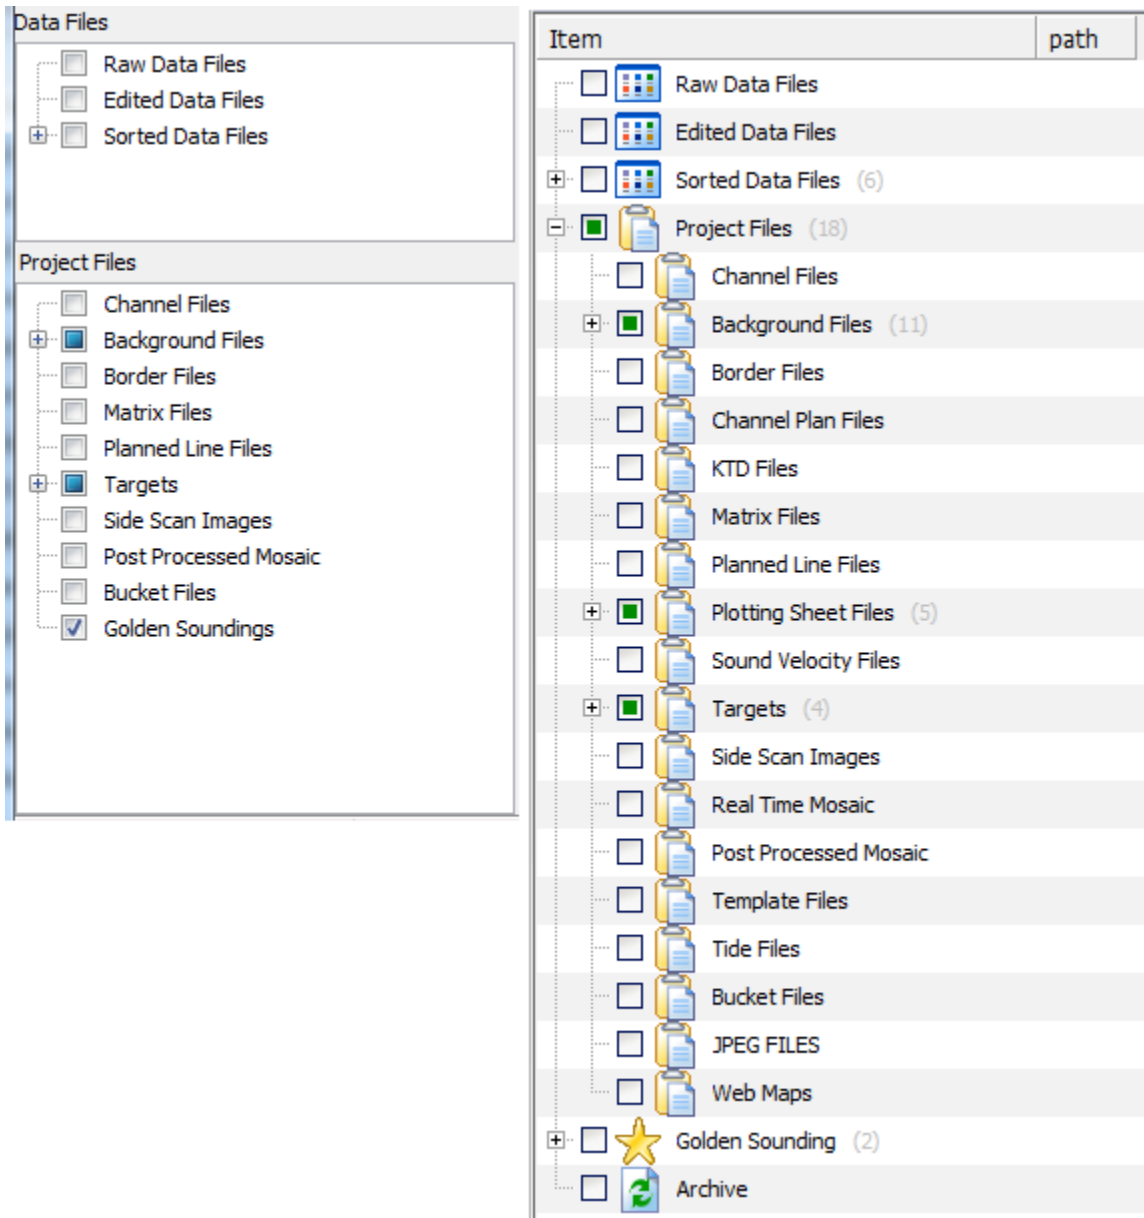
Data Files

Raw Data Files
Edited Data Files
Sorted Data Files

Project Files

Channel Files
Background Files
Border Files
Matrix Files
Planned Line Files
Targets
Side Scan Images
Post Processed Mosaic
Bucket Files
Golden Soundings

| Item | path |
|---|---|
| Raw Data Files | |
| Edited Data Files | |
| Sorted Data Files (6) | |
| Project Files (18) | |
| Channel Files | |
| Background Files (11) | |
| Border Files | |
| Channel Plan Files | |
| KTD Files | |
| Matrix Files | |
| Planned Line Files | |
| Plotting Sheet Files (5) | |
| Sound Velocity Files | |
| Targets (4) | |
| Side Scan Images | |
| Real Time Mosaic | |
| Post Processed Mosaic | |
| Template Files | |
| Tide Files | |
| Bucket Files | |
| JPEG FILES | |
| Web Maps | |
| Golden Sounding (2) | |
| Archive | |